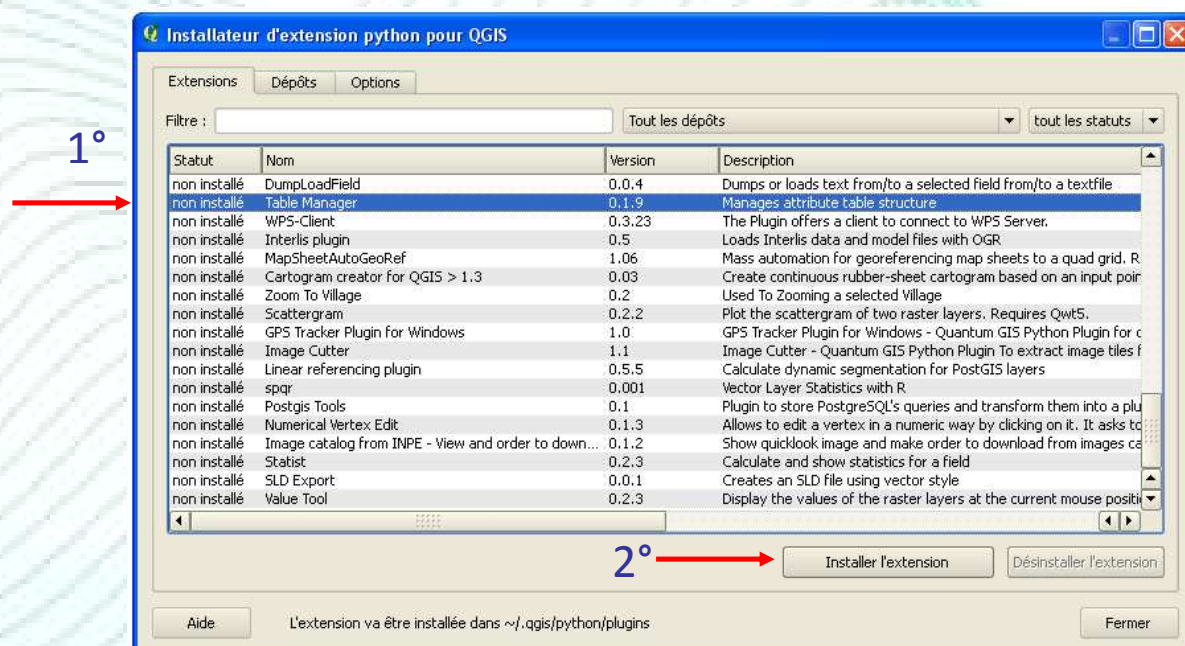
Installateur d'extension python pour QGIS

Extensions | Dépôts | Options

Filtre :

Tout les dépôts

tout les statuts

1°

| Statut | Nom | Version | Description |
|---|---|---|---|
| non installé | DumpLoadField | 0.0.4 | Dumps or loads text from/to a selected field from/to a textfile |
| non installé | Table Manager | 0.1.9 | Manages attribute table structure |
| non installé | WPS-Client | 0.3.23 | The Plugin offers a client to connect to WPS Server. |
| non installé | Interlis plugin | 0.5 | Loads Interlis data and model files with OGR |
| non installé | MapSheetAutoGeoRef | 1.06 | Mass automation for georeferencing map sheets to a quad grid. R |
| non installé | Cartogram creator for QGIS > 1.3 | 0.03 | Create continuous rubber-sheet cartogram based on an input poir |
| non installé | Zoom To Village | 0.2 | Used To Zooming a selected Village |
| non installé | Scattergram | 0.2.2 | Plot the scattergram of two raster layers. Requires Qwt5. |
| non installé | GPS Tracker Plugin for Windows | 1.0 | GPS Tracker Plugin for Windows - Quantum GIS Python Plugin for c |
| non installé | Image Cutter | 1.1 | Image Cutter - Quantum GIS Python Plugin To extract image tiles f |
| non installé | Linear referencing plugin | 0.5.5 | Calculate dynamic segmentation for PostGIS layers |
| non installé | spqr | 0.001 | Vector Layer Statistics with R |
| non installé | Postgis Tools | 0.1 | Plugin to store PostgreSQL's queries and transform them into a plu |
| non installé | Numerical Vertex Edit | 0.1.3 | Allows to edit a vertex in a numeric way by clicking on it. It asks to |
| non installé | Image catalog from INPE - View and order to down... | 0.1.2 | Show quicklook image and make order to download from images ca |
| non installé | Statist | 0.2.3 | Calculate and show statistics for a field |
| non installé | SLD Export | 0.0.1 | Creates an SLD file using vector style |
| non installé | Value Tool | 0.2.3 | Display the values of the raster layers at the current mouse positi |

2°

Installer l'extension

Désinstaller l'extension

Aide

L'extension va être installée dans ~/.qgis/python/plugins

Fermer